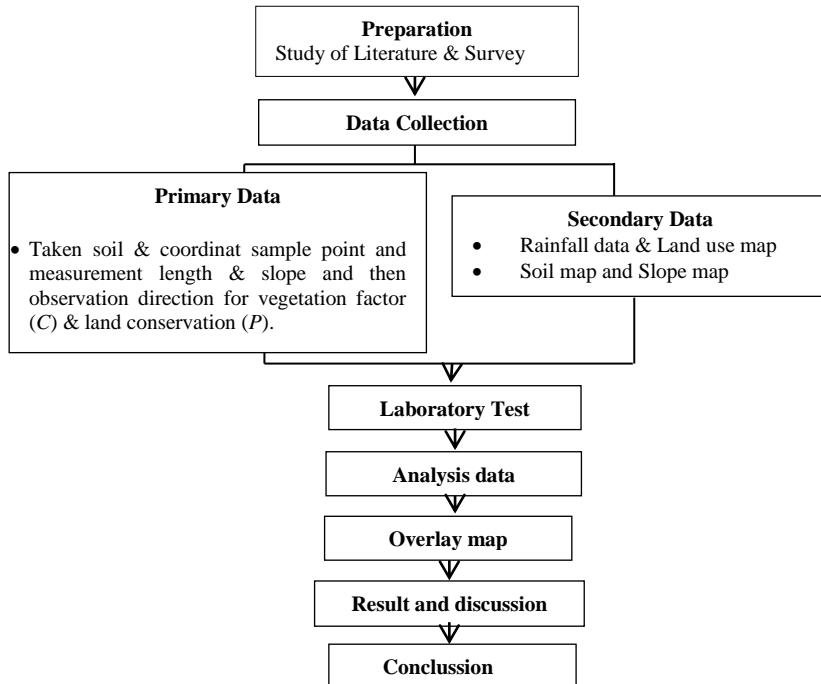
Preparation
Study of Literature & Survey

Data Collection

Primary Data

• Taken soil & coordinat sample point and measurement length & slope and then observation direction for vegetation factor (C) & land conservation (P).

Secondary Data
• Rainfall data & Land use map
• Soil map and Slope map

Laboratory Test

Analysis data

Overlay map

Result and discussion

Conclussion